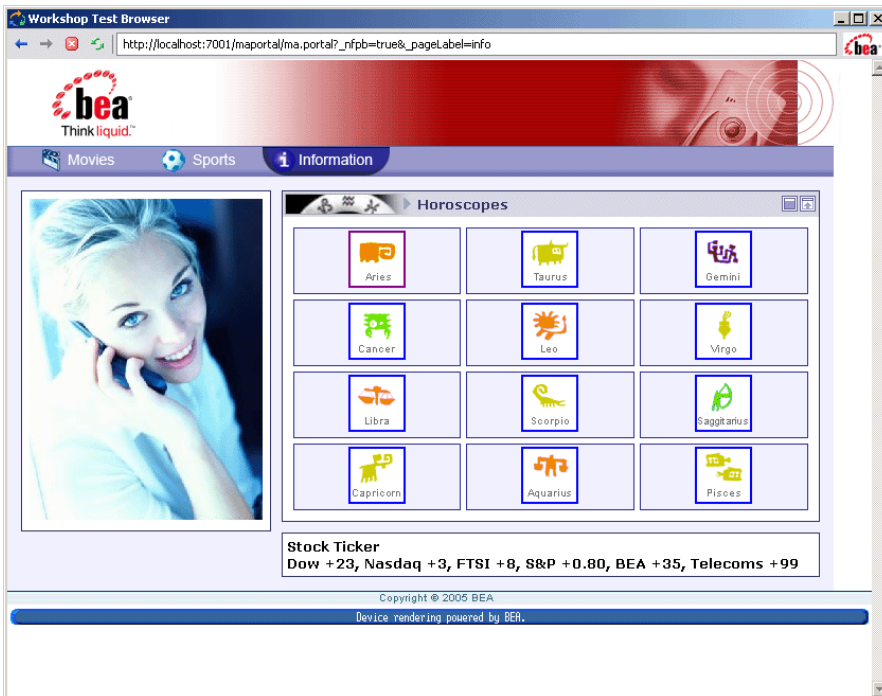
Workshop Test Browser

http://localhost:7001/maportal/ma.portal?_nfpb=true&_pageLabel=info

bea
Think liquid.

Movies Sports Information

Horoscopes

| Aries | Taurus | Gemini |
|---|---|---|
| Cancer | Leo | Virgo |
| Libra | Scorpio | Saggitarius |
| Capricorn | Aquarius | Pisces |

Stock Ticker
Dow +23, Nasdaq +3, FTSI +8, S&P +0.80, BEA +35, Telecoms +99

Copyright © 2005 BEA

Device rendering powered by BEA.